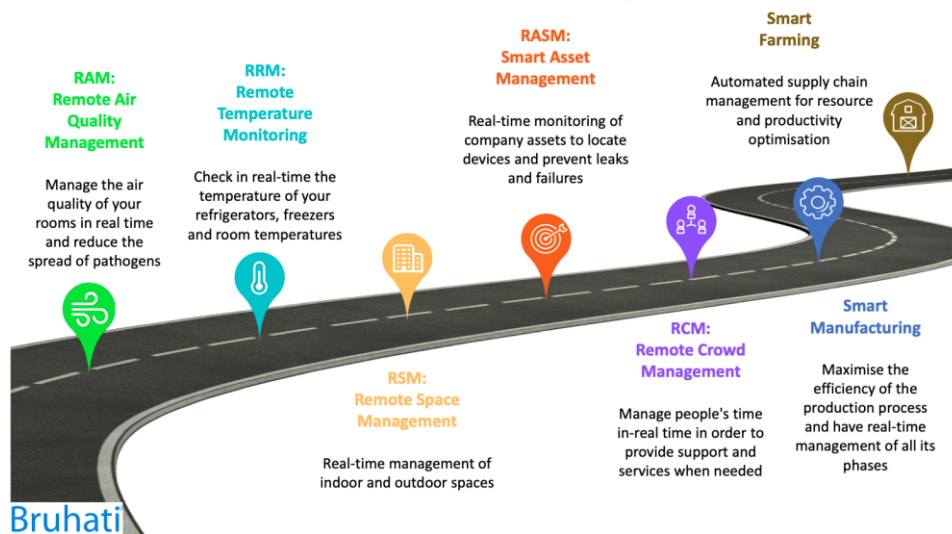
RAM:
Remote Air Quality Management

Manage the air quality of your rooms in real time and reduce the spread of pathogens

RRM:
Remote Temperature Monitoring

Check in real-time the temperature of your refrigerators, freezers and room temperatures

RSM:
Remote Space Management

Real-time management of indoor and outdoor spaces

RASM:
Smart Asset Management

Real-time monitoring of company assets to locate devices and prevent leaks and failures

RCM:
Remote Crowd Management

Manage people's time in-real time in order to provide support and services when needed

Smart Farming

Automated supply chain management for resource and productivity optimisation

Smart Manufacturing

Maximise the efficiency of the production process and have real-time management of all its phases

Bruhati